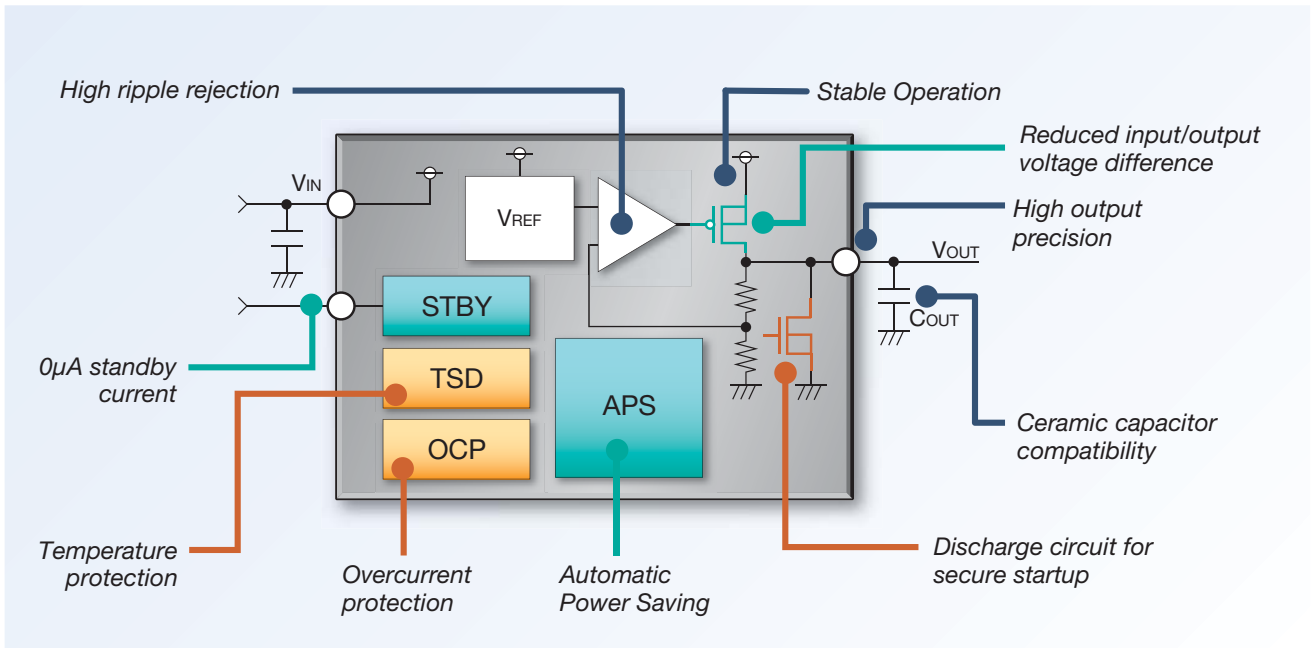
High ripple rejection

Stable Operation

Reduced input/output voltage difference

VIN

VREF

High output precision

VOUT

COUT

STBY

0μA standby current

TSD

APS

OCP

Ceramic capacitor compatibility

Temperature protection

Overcurrent protection

Automatic Power Saving

Discharge circuit for secure startup